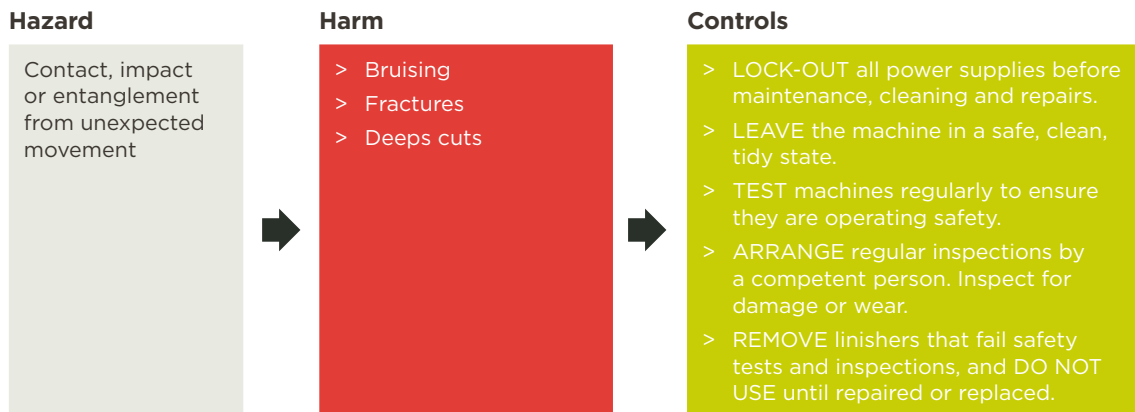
Hazard

Contact, impact or entanglement from unexpected movement

Harm

> Bruising
> Fractures
> Deeps cuts

Controls

> LOCK-OUT all power supplies before maintenance, cleaning and repairs.
> LEAVE the machine in a safe, clean, tidy state.
> TEST machines regularly to ensure they are operating safety.
> ARRANGE regular inspections by a competent person. Inspect for damage or wear.
> REMOVE linishers that fail safety tests and inspections, and DO NOT USE until repaired or replaced.